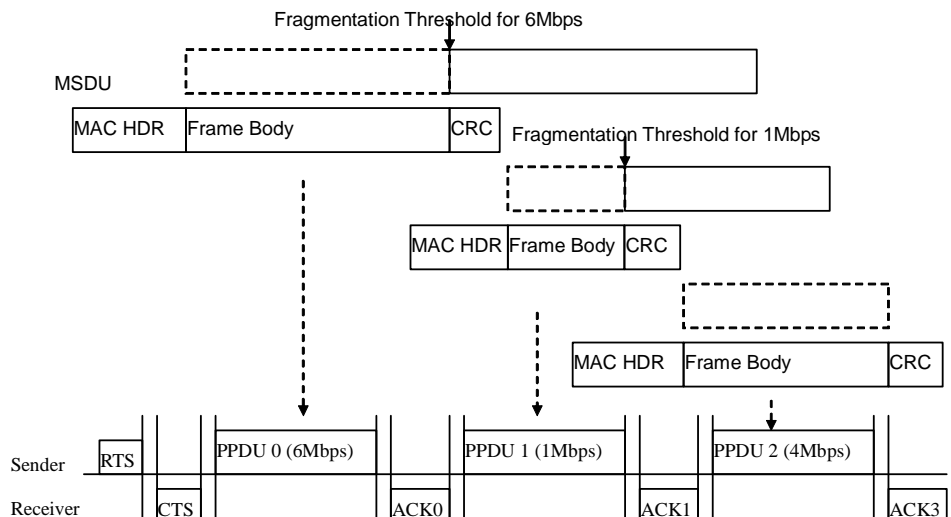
Fragmentation Threshold for 6Mbps

MSDU

MAC HDR Frame Body CRC

Fragmentation Threshold for 1Mbps

MAC HDR Frame Body CRC

MAC HDR Frame Body CRC

Sender RTS PPDU 0 (6Mbps) PPDU 1 (1Mbps) PPDU 2 (4Mbps)

Receiver CTS ACK0 ACK1 ACK3